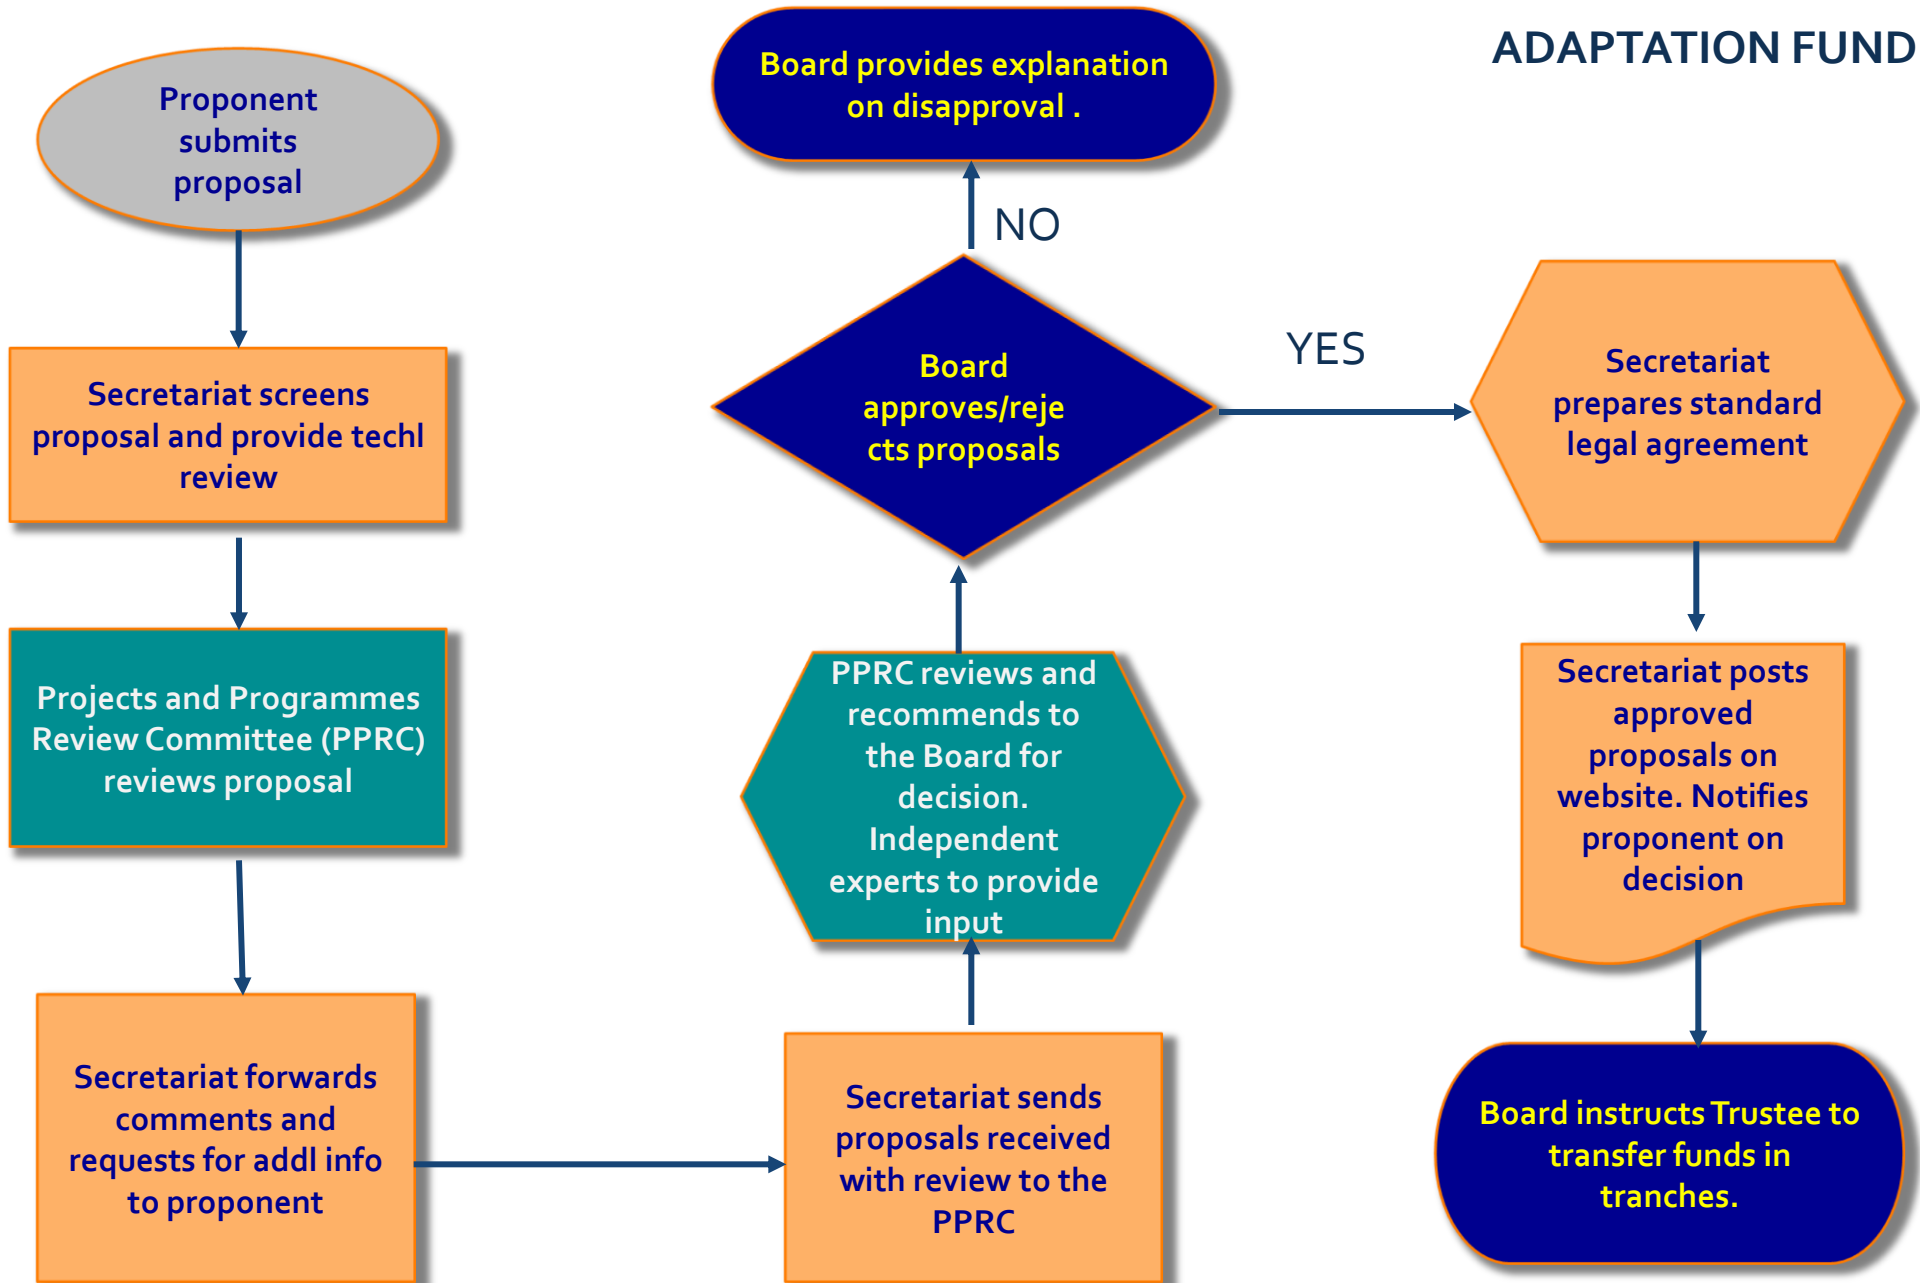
ADAPTATION FUND

Proponent submits proposal

Secretariat screens proposal and provide techl review

Projects and Programmes Review Committee (PPRC) reviews proposal

Secretariat forwards comments and requests for addl info to proponent

Secretariat sends proposals received with review to the PPRC

PPRC reviews and recommends to the Board for decision. Independent experts to provide input

Board approves/rejects proposals

NO

Board provides explanation on disapproval .

YES

Secretariat prepares standard legal agreement

Secretariat posts approved proposals on website. Notifies proponent on decision

Board instructs Trustee to transfer funds in tranches.